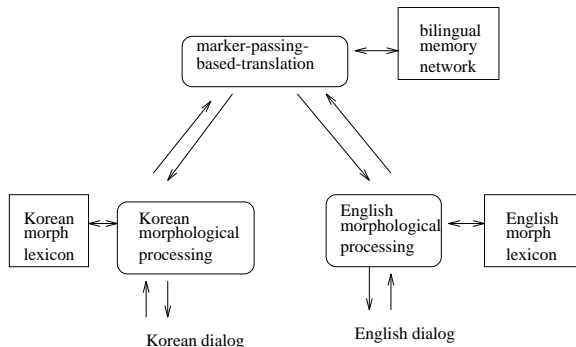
marker-passing-based-translation

bilingual memory network

Korean morph lexicon

Korean morphological processing

English morphological processing

English morph lexicon

Korean dialog

English dialog